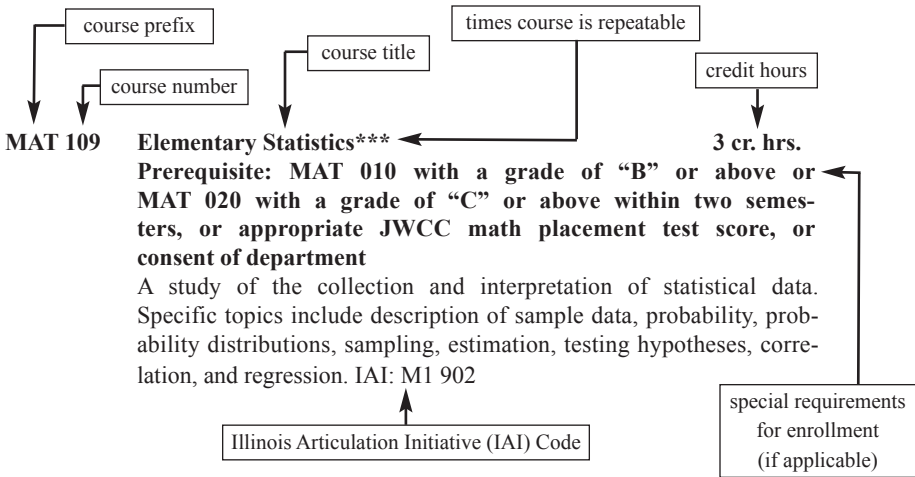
course prefix

course number

course title

times course is repeatable

credit hours

MAT 109 Elementary Statistics*** 3 cr. hrs.

Prerequisite: MAT 010 with a grade of "B" or above or MAT 020 with a grade of "C" or above within two semesters, or appropriate JWCC math placement test score, or consent of department

A study of the collection and interpretation of statistical data. Specific topics include description of sample data, probability, probability distributions, sampling, estimation, testing hypotheses, correlation, and regression. IAI: M1 902

Illinois Articulation Initiative (IAI) Code

special requirements for enrollment (if applicable)